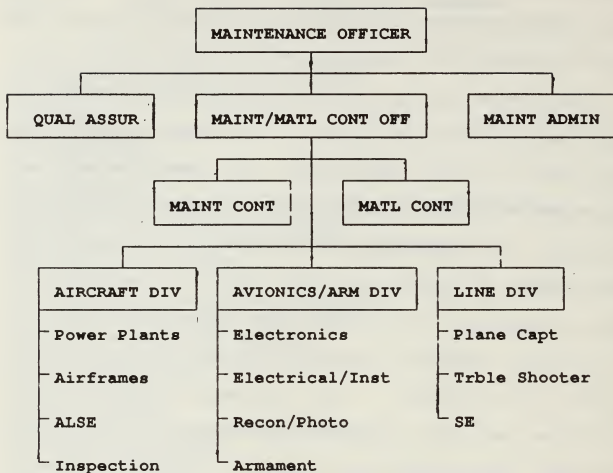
MAINTENANCE OFFICER

QUAL ASSUR

MAINT/MATL CONT OFF

MAINT ADMIN

MAINT CONT

MATL CONT

AIRCRAFT DIV
Power Plants
Airframes
ALSE
Inspection

AVIONICS/ARM DIV
Electronics
Electrical/Inst
Recon/Photo
Armament

LINE DIV
Plane Capt
Trble Shooter
SE